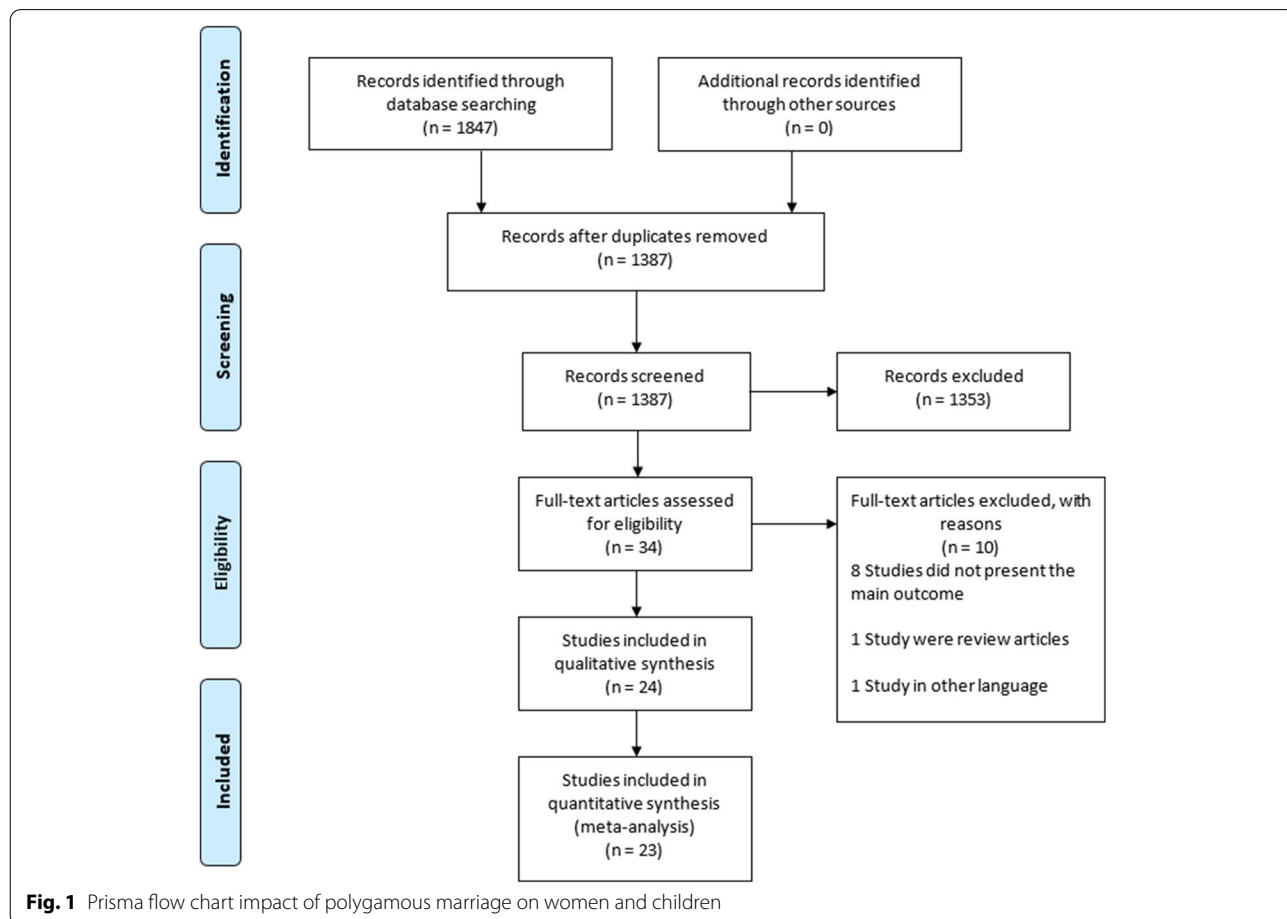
Identification

Records identified through database searching (n = 1847)

Additional records identified through other sources (n = 0)

Records after duplicates removed (n = 1387)

Screening

Records screened (n = 1387)

Records excluded (n = 1353)

Eligibility

Full-text articles assessed for eligibility (n = 34)

Full-text articles excluded, with reasons (n = 10)
8 Studies did not present the main outcome

1 Study were review articles

1 Study in other language

Studies included in qualitative synthesis (n = 24)

Included

Studies included in quantitative synthesis (meta-analysis) (n = 23)

**Fig. 1** Prisma flow chart impact of polygamous marriage on women and children